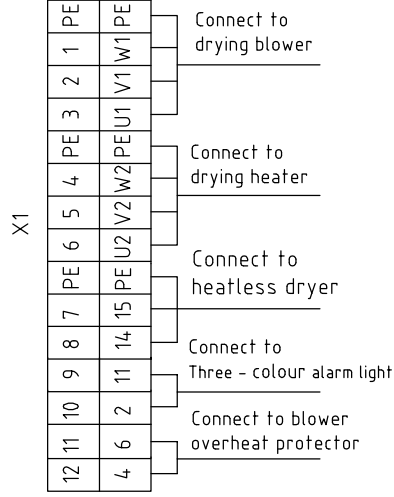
X1

| PE | PE |
|---|---|
| 1 | W1 |
| 2 | V1 |
| 3 | U1 |
| PE | PE |
| 4 | W2 |
| 5 | V2 |
| 6 | U2 |
| PE | PE |
| 7 | 15 |
| 8 | 14 |
| 9 | 11 |
| 10 | 2 |
| 11 | 6 |
| 12 | 4 |

Connect to drying blower

Connect to drying heater

Connect to heatless dryer

Connect to Three - colour alarm light

Connect to blower overheat protector